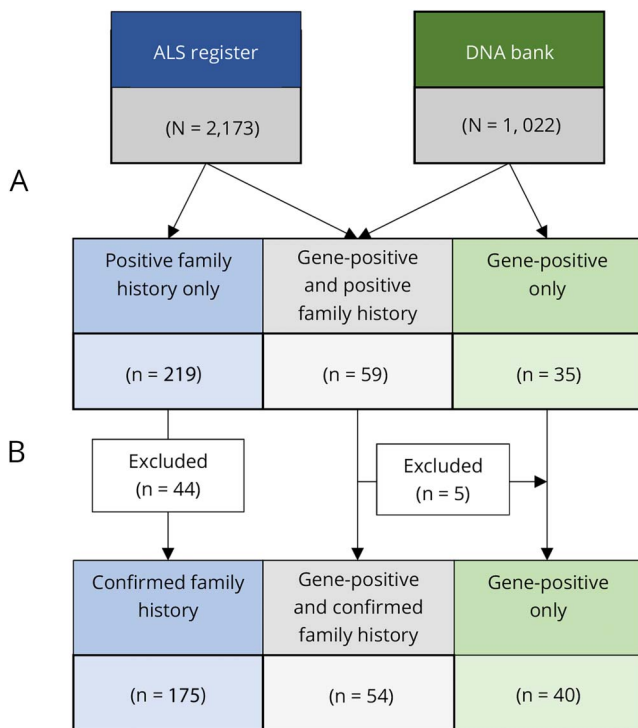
ALS register

(N = 2,173)

DNA bank

(N = 1, 022)

A

Positive family history only

(n = 219)

Gene-positive and positive family history

(n = 59)

Gene-positive only

(n = 35)

B

Excluded (n = 44)

Excluded (n = 5)

Confirmed family history

(n = 175)

Gene-positive and confirmed family history

(n = 54)

Gene-positive only

(n = 40)